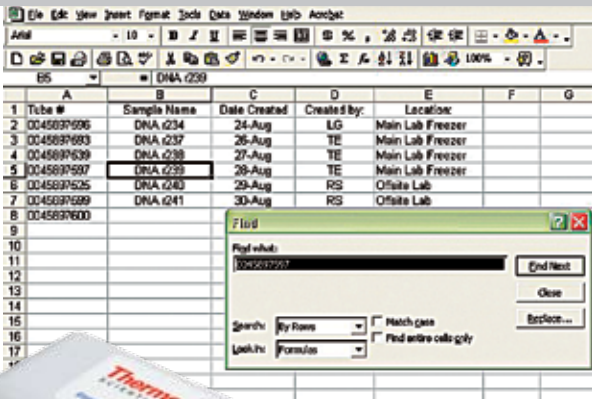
File Edit View Insert Format Tools Data Window Help Acrobat

Arial - 10 - B I U

B5 = DNA r239

| | A | B | C | D | E | F | G |
|---|---|---|---|---|---|---|---|
| 1 | Tube # | Sample Name | Date Created | Created by: | Location: | | |
| 2 | 0045897596 | DNA r234 | 24-Aug | LG | Main Lab Freezer | | |
| 3 | 0045897693 | DNA r237 | 26-Aug | TE | Main Lab Freezer | | |
| 4 | 0045897639 | DNA r238 | 27-Aug | TE | Main Lab Freezer | | |
| 5 | 0045897597 | DNA r239 | 28-Aug | TE | Main Lab Freezer | | |
| 6 | 0045897525 | DNA r240 | 29-Aug | RS | Offsite Lab | | |
| 7 | 0045897599 | DNA r241 | 30-Aug | RS | Offsite Lab | | |
| 8 | 0045897600 | | | | | | |
| 9 | | | | | | | |
| 10 | | | | | | | |
| 11 | | | | | | | |
| 12 | | | | | | | |
| 13 | | | | | | | |
| 14 | | | | | | | |
| 15 | | | | | | | |
| 16 | | | | | | | |
| 17 | | | | | | | |

Find

Find what:
0045897597

Find Next

Close

Replace...

Search: By Rows

Look in: Formulas

Match case

Find entire cells only

Thermo